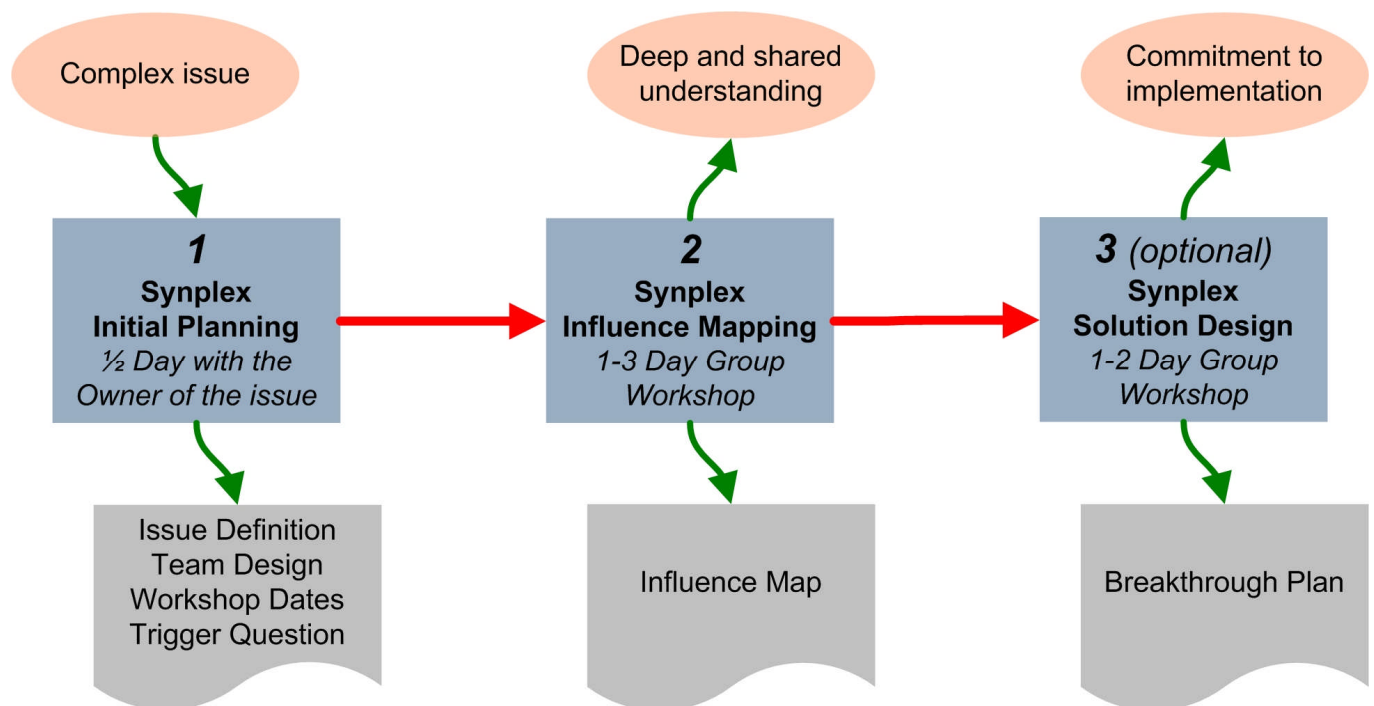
Complex issue

Deep and shared understanding

Commitment to implementation

1
Synplex
Initial Planning
½ Day with the Owner of the issue

2
Synplex
Influence Mapping
1-3 Day Group Workshop

3 (optional)
Synplex
Solution Design
1-2 Day Group Workshop

Issue Definition
Team Design
Workshop Dates
Trigger Question

Influence Map

Breakthrough Plan